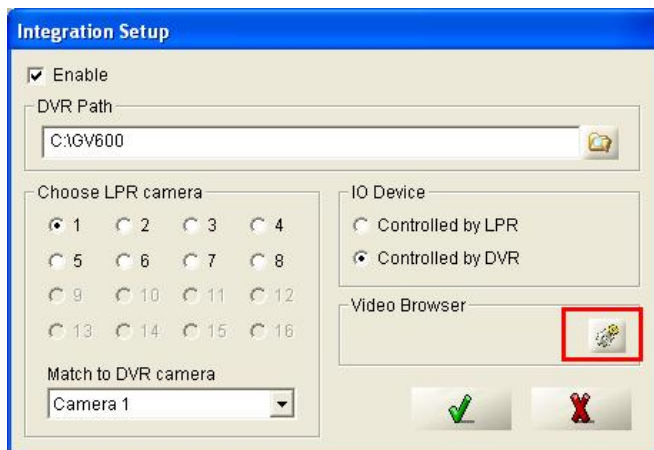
Integration Setup

Enable

DVR Path

C:\GV600

Choose LPR camera

1 2 3 4

5 6 7 8

9 10 11 12

13 14 15 16

Match to DVR camera

Camera 1

IO Device

Controlled by LPR

Controlled by DVR

Video Browser